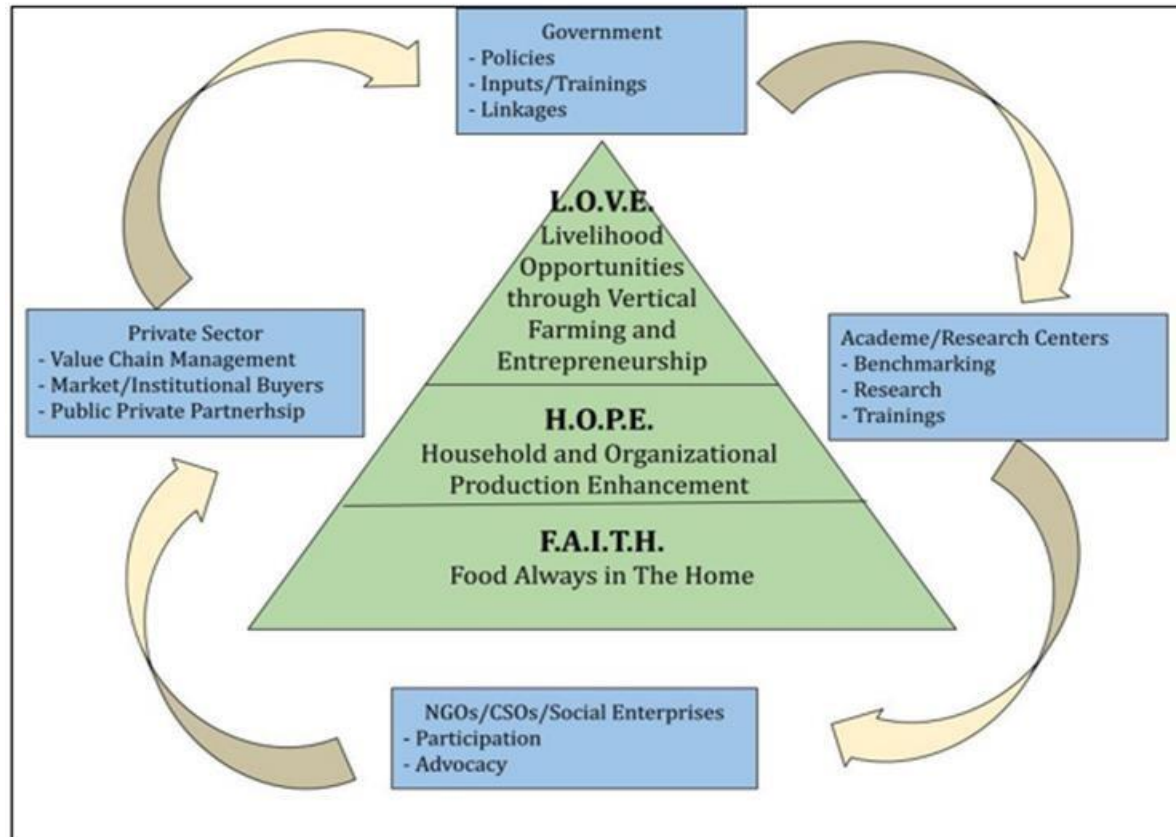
Government
- Policies
- Inputs/Trainings
- Linkages

L.O.V.E.
Livelihood Opportunities through Vertical Farming and Entrepreneurship

H.O.P.E.
Household and Organizational Production Enhancement

F.A.I.T.H.
Food Always in The Home

Private Sector
- Value Chain Management
- Market/Institutional Buyers
- Public Private Partnerhsip

Academe/Research Centers
- Benchmarking
- Research
- Trainings

NGOs/CSOs/Social Enterprises
- Participation
- Advocacy